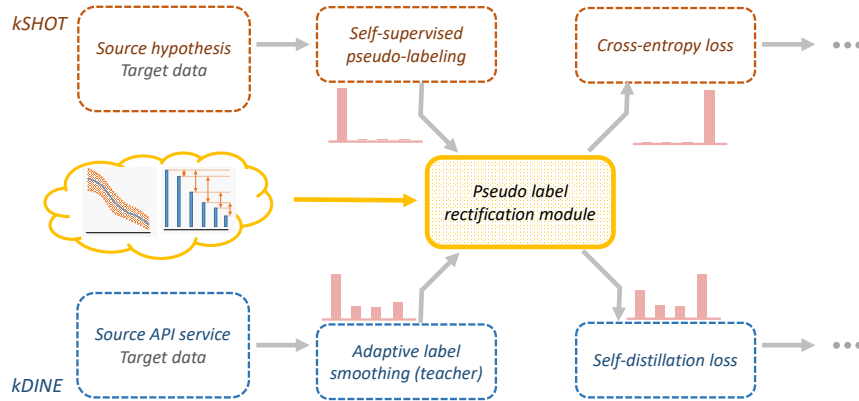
kSHOT

Source hypothesis
Target data

Self-supervised
pseudo-labeling

Cross-entropy loss

Pseudo label
rectification module

Source API service
Target data

Adaptive label
smoothing (teacher)

Self-distillation loss

kDINE